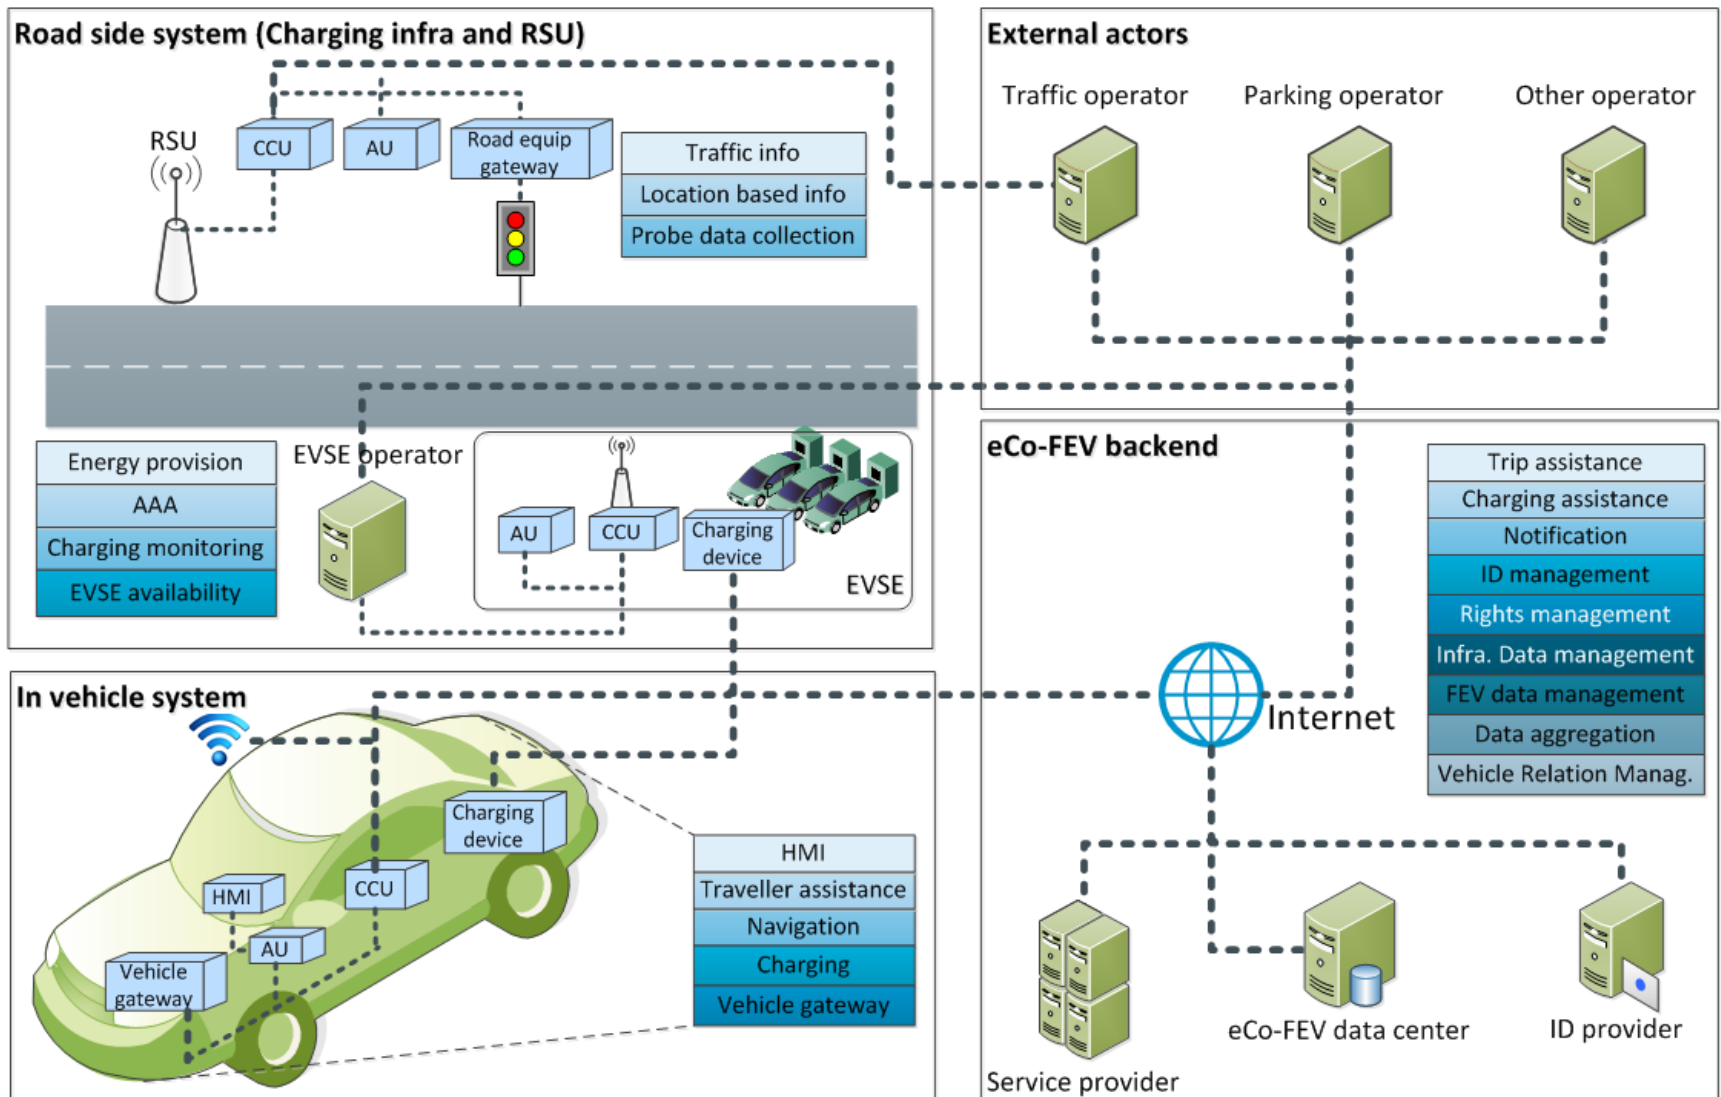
Road side system (Charging infra and RSU)

RSU

CCU

AU

Road equip gateway

Traffic info

Location based info

Probe data collection

Energy provision

AAA

Charging monitoring

EVSE availability

EVSE operator

AU

CCU

Charging device

EVSE

External actors

Traffic operator

Parking operator

Other operator

eCo-FEV backend

Trip assistance

Charging assistance

Notification

ID management

Rights management

Infra. Data management

FEV data management

Data aggregation

Vehicle Relation Manag.

Internet

Service provider

eCo-FEV data center

ID provider

In vehicle system

Charging device

HMI

CCU

AU

Vehicle gateway

HMI

Traveller assistance

Navigation

Charging

Vehicle gateway